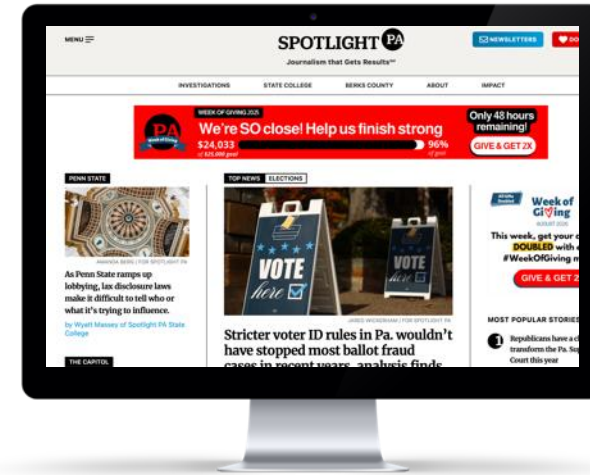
MENU

SPOTLIGHT PA

Journalism that Gets Results℠

NEWSLETTERS

DO

INVESTIGATIONS STATE COLLEGE BERKS COUNTY ABOUT IMPACT

WEEK OF GIVING 2025

PA Week of Giving

We're SO close! Help us finish strong

$24,033 of $25,000 goal

96% of goal

Only 48 hours remaining!

GIVE & GET 2X

PENN STATE

AMANDA BERG | FOR SPOTLIGHT PA

As Penn State ramps up lobbying, lax disclosure laws make it difficult to tell who or what it's trying to influence.

by Wyatt Massey of Spotlight PA State College

THE CAPITOL

TOP NEWS ELECTIONS

VOTE here

VOTE here

JARED WICKERHAM | FOR SPOTLIGHT PA

Stricter voter ID rules in Pa. wouldn't have stopped most ballot fraud cases in recent years, analysis finds

Week of Giving

AUGUST 2025

This week, get your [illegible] DOUBLED with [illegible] #WeekOfGiving m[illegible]

GIVE & GET 2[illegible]

MOST POPULAR STORIES

1 Republicans have a c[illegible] transform the Pa. Sup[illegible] Court this year